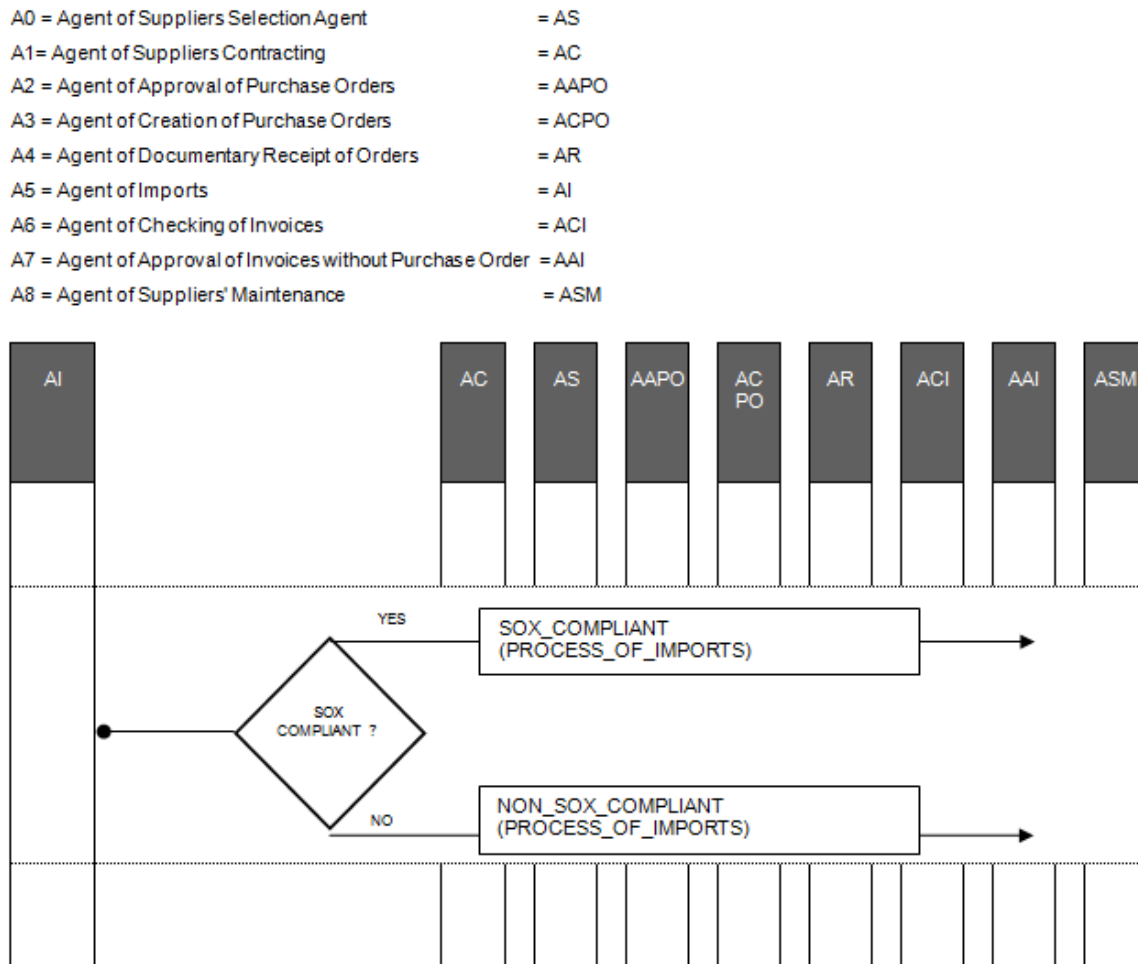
A0 = Agent of Suppliers Selection Agent = AS
A1= Agent of Suppliers Contracting = AC
A2 = Agent of Approval of Purchase Orders = AAPO
A3 = Agent of Creation of Purchase Orders = ACPO
A4 = Agent of Documentary Receipt of Orders = AR
A5 = Agent of Imports = AI
A6 = Agent of Checking of Invoices = ACI
A7 = Agent of Approval of Invoices without Purchase Order = AAI
A8 = Agent of Suppliers' Maintenance = ASM

AI

AC

AS

AAPO

AC
PO

AR

ACI

AAI

ASM

YES

SOX_COMPLIANT
(PROCESS_OF_IMPORTS)

SOX
COMPLIANT ?

NO

NON_SOX_COMPLIANT
(PROCESS_OF_IMPORTS)